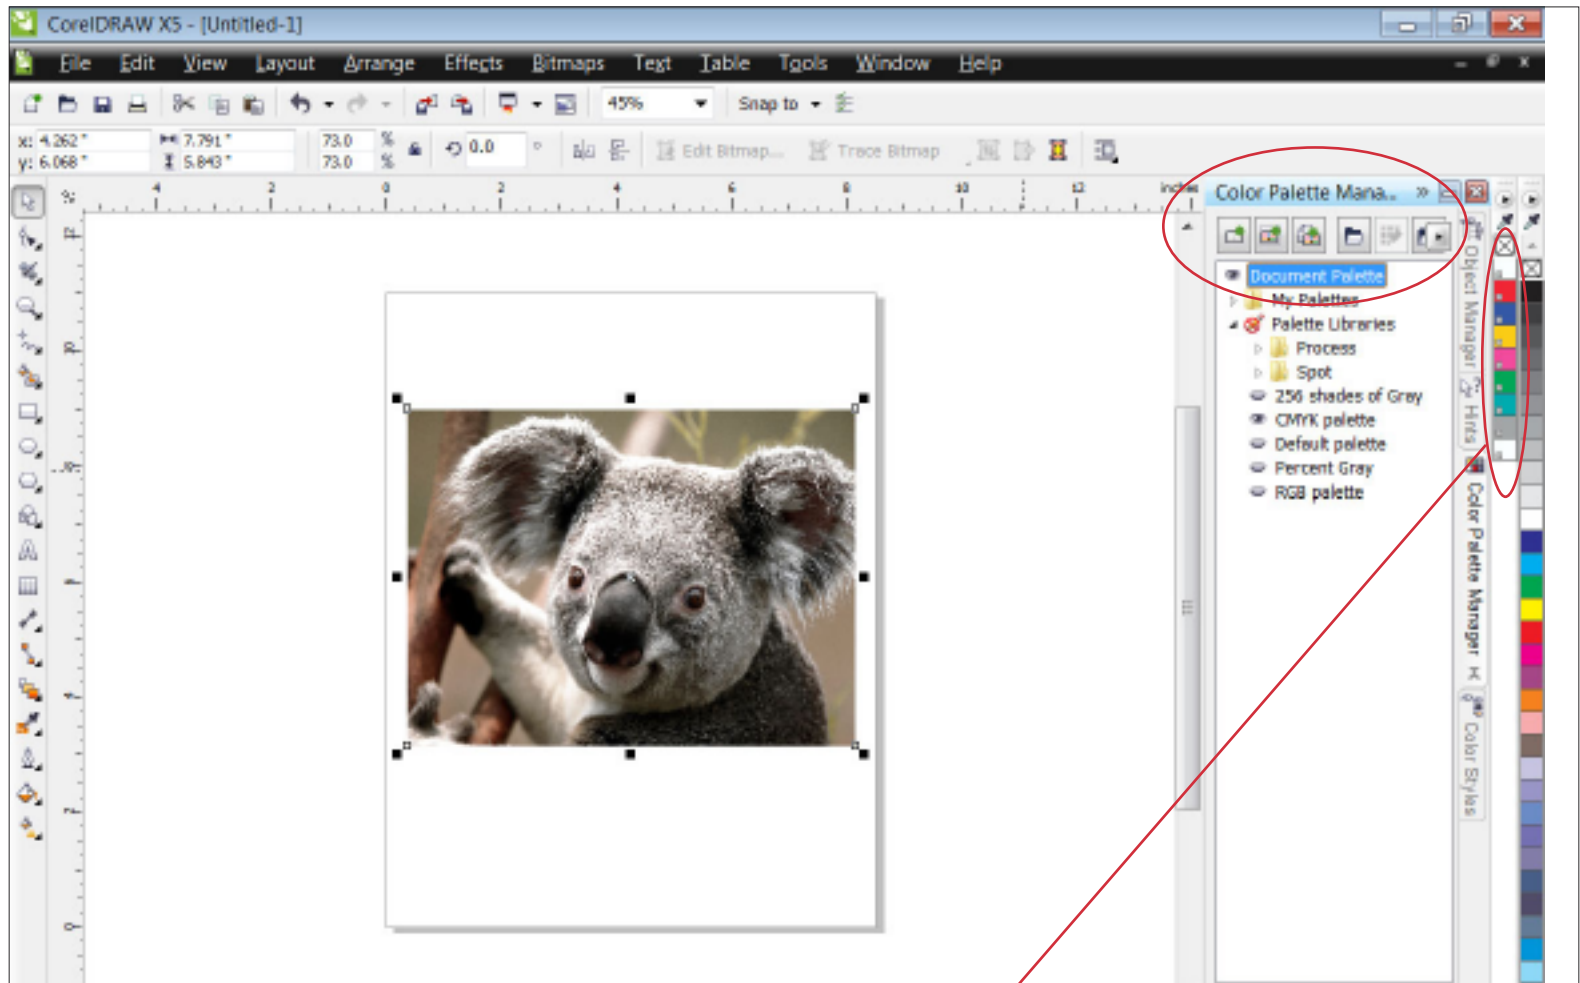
CorelDRAW X5 - [Untitled-1]

File Edit View Layout Arrange Effects Bitmaps Text Table Tools Window Help

45% Snap to

x: 4.262 " y: 6.068 " 7.791 " 5.843 " 73.0 73.0 % % 0.0 ° Edit Bitmap... Trace Bitmap

4 2 0 2 4 6 8 10 12 inches

Color Palette Mana.. »

Document Palette
My Palettes
Palette Libraries
Process
Spot
256 shades of Gray
CMYK palette
Default palette
Percent Gray
RGB palette

Object Manager
Hints
Color Palette Manager
Color Styles